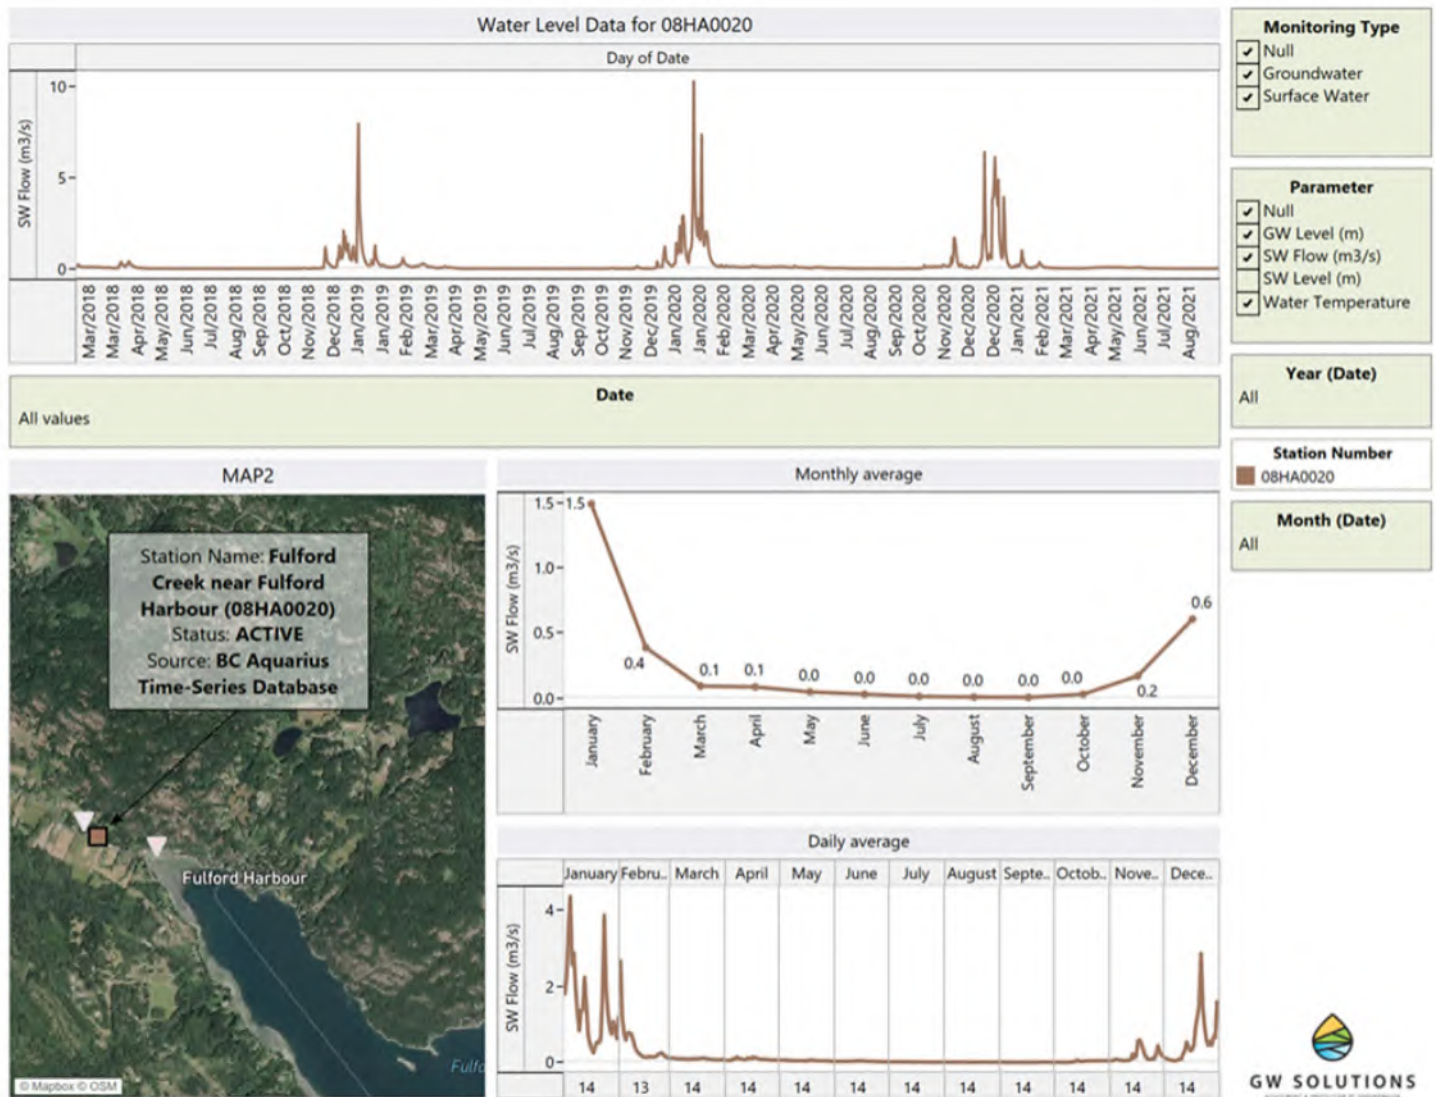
Water Level Data for 08HA0020

Day of Date

SW Flow (m3/s)

10
5
0

Mar/2018 Mar/2018 Apr/2018 May/2018 Jun/2018 Jul/2018 Aug/2018 Sep/2018 Oct/2018 Nov/2018 Dec/2018 Jan/2019 Jan/2019 Feb/2019 Mar/2019 Apr/2019 May/2019 Jun/2019 Jul/2019 Aug/2019 Sep/2019 Oct/2019 Nov/2019 Dec/2019 Jan/2020 Jan/2020 Feb/2020 Mar/2020 Apr/2020 May/2020 Jun/2020 Jul/2020 Aug/2020 Sep/2020 Oct/2020 Nov/2020 Dec/2020 Dec/2020 Jan/2021 Feb/2021 Mar/2021 Apr/2021 May/2021 Jun/2021 Jul/2021 Aug/2021

Date
All values

Monitoring Type
Null
Groundwater
Surface Water

Parameter
Null
GW Level (m)
SW Flow (m3/s)
SW Level (m)
Water Temperature

Year (Date)
All

Station Number
08HA0020

Month (Date)
All

MAP2

Station Name: Fulford Creek near Fulford Harbour (08HA0020)
Status: ACTIVE
Source: BC Aquarius Time-Series Database

Fulford Harbour

Fulf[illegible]

© Mapbox © OSM

Monthly average

SW Flow (m3/s)

1.5
1.0
0.5
0.0

1.5 0.4 0.1 0.1 0.0 0.0 0.0 0.0 0.0 0.0 0.2 0.6

January February March April May June July August September October November December

Daily average

January Febru.. March April May June July August Septe.. Octob.. Nove.. Dece..

SW Flow (m3/s)

4
2
0

14 13 14 14 14 14 14 14 14 14 14 14

GW SOLUTIONS